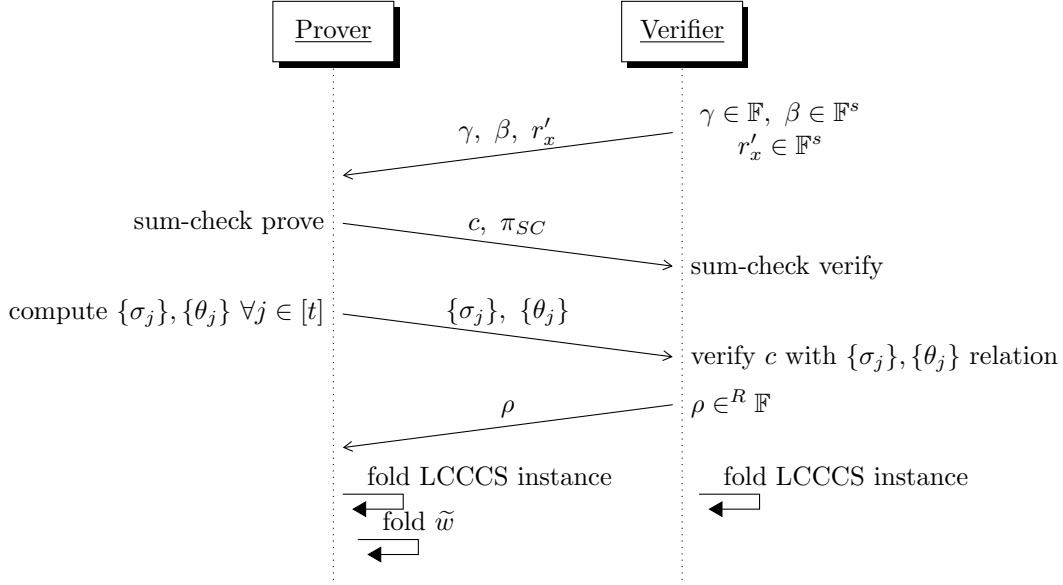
Prover

Verifier

$\gamma \in \mathbb{F},\ \beta \in \mathbb{F}^s$
$r'_x \in \mathbb{F}^s$

$\gamma,\ \beta,\ r'_x$

sum-check prove

$c,\ \pi_{SC}$

sum-check verify

compute $\{\sigma_j\}, \{\theta_j\}\ \forall j \in [t]$

$\{\sigma_j\},\ \{\theta_j\}$

verify $c$ with $\{\sigma_j\}, \{\theta_j\}$ relation

$\rho$

$\rho \in^R \mathbb{F}$

fold LCCCS instance

fold LCCCS instance

fold $\widetilde{w}$